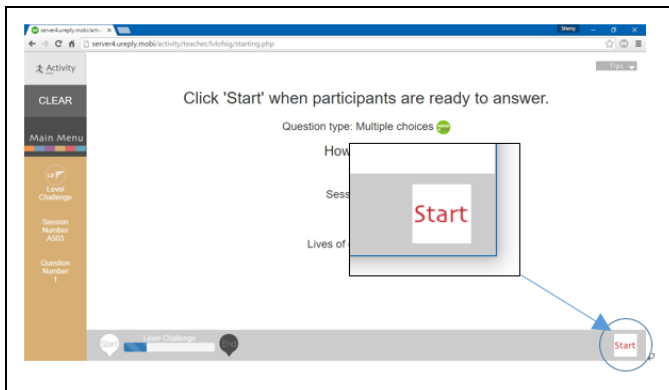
server4.ureply.mobi/activ ×

Sherry

server4.ureply.mobi/activity/teacher/lvlofsig/starting.php

Activity

CLEAR

Main Menu

Level Challenge

Session Number A503

Question Number 1

Tips

Click 'Start' when participants are ready to answer.

Question type: Multiple choices

How

Sess

Lives of

Start

Start

Level Challenge

End

Start